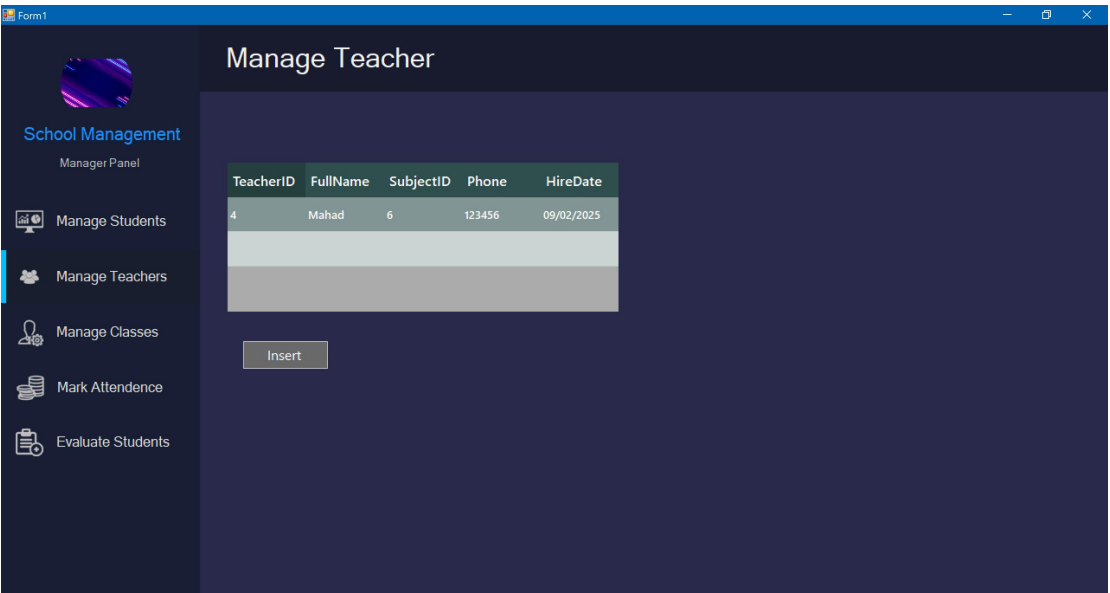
Form1

Manage Teacher

School Management
Manager Panel

Manage Students
Manage Teachers
Manage Classes
Mark Attendence
Evaluate Students

| TeacherID | FullName | SubjectID | Phone | HireDate |
|---|---|---|---|---|
| 4 | Mahad | 6 | 123456 | 09/02/2025 |
| | | | | |

Insert